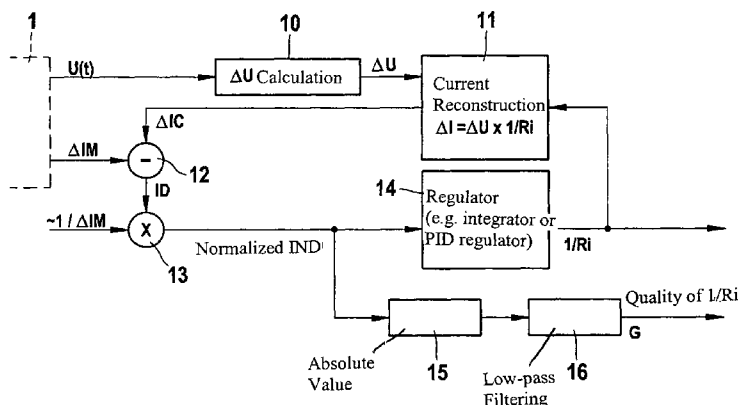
1

10

11

U(t)

$\Delta$U Calculation

$\Delta$U

Current Reconstruction
$\Delta$I =$\Delta$U x 1/Ri

$\Delta$IC

$\Delta$IM

-

12

ID

14

Regulator
(e.g. integrator or PID regulator)

~1 / $\Delta$IM

X

13

Normalized IND

1/Ri

Quality of I/Ri

G

Absolute Value

15

Low-pass Filtering

16